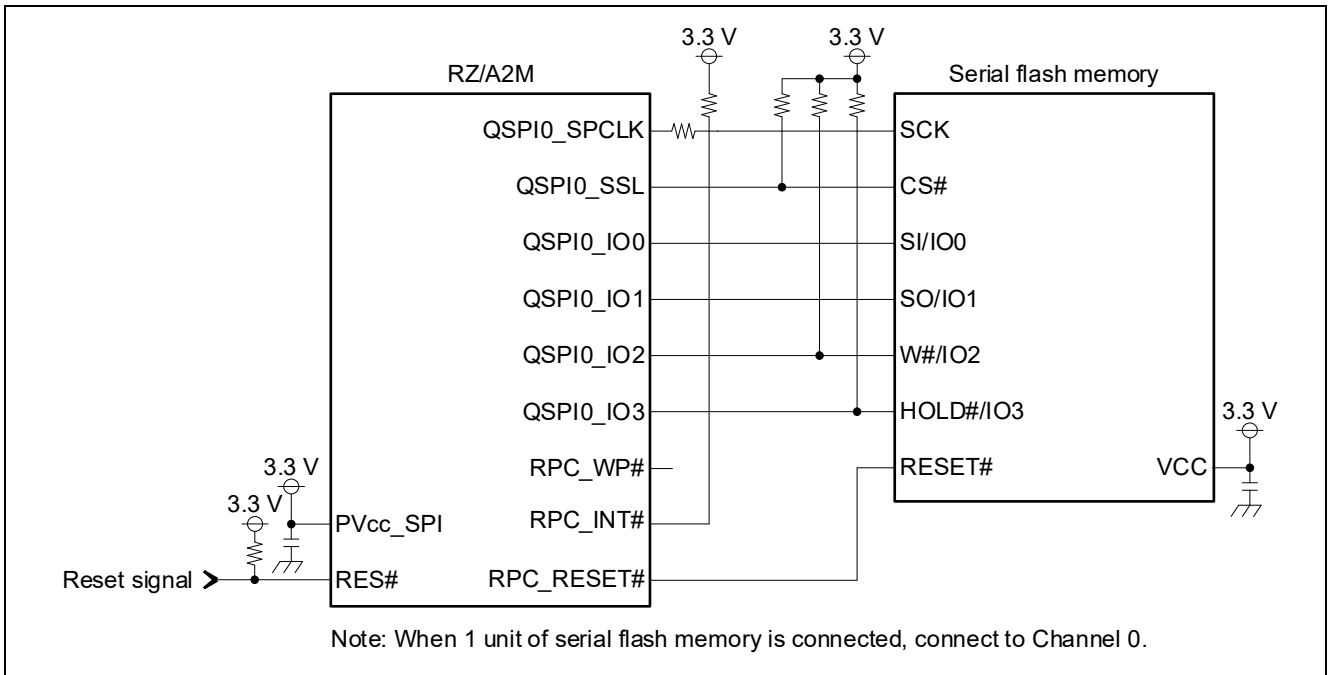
3.3 V
3.3 V
RZ/A2M
Serial flash memory
QSPI0_SPCLK
SCK
QSPI0_SSL
CS#
QSPI0_IO0
SI/IO0
QSPI0_IO1
SO/IO1
QSPI0_IO2
W#/IO2
QSPI0_IO3
HOLD#/IO3
3.3 V
RPC_WP#
RESET#
VCC
3.3 V
3.3 V
PVcc_SPI
RPC_INT#
Reset signal
RES#
RPC_RESET#

Note: When 1 unit of serial flash memory is connected, connect to Channel 0.